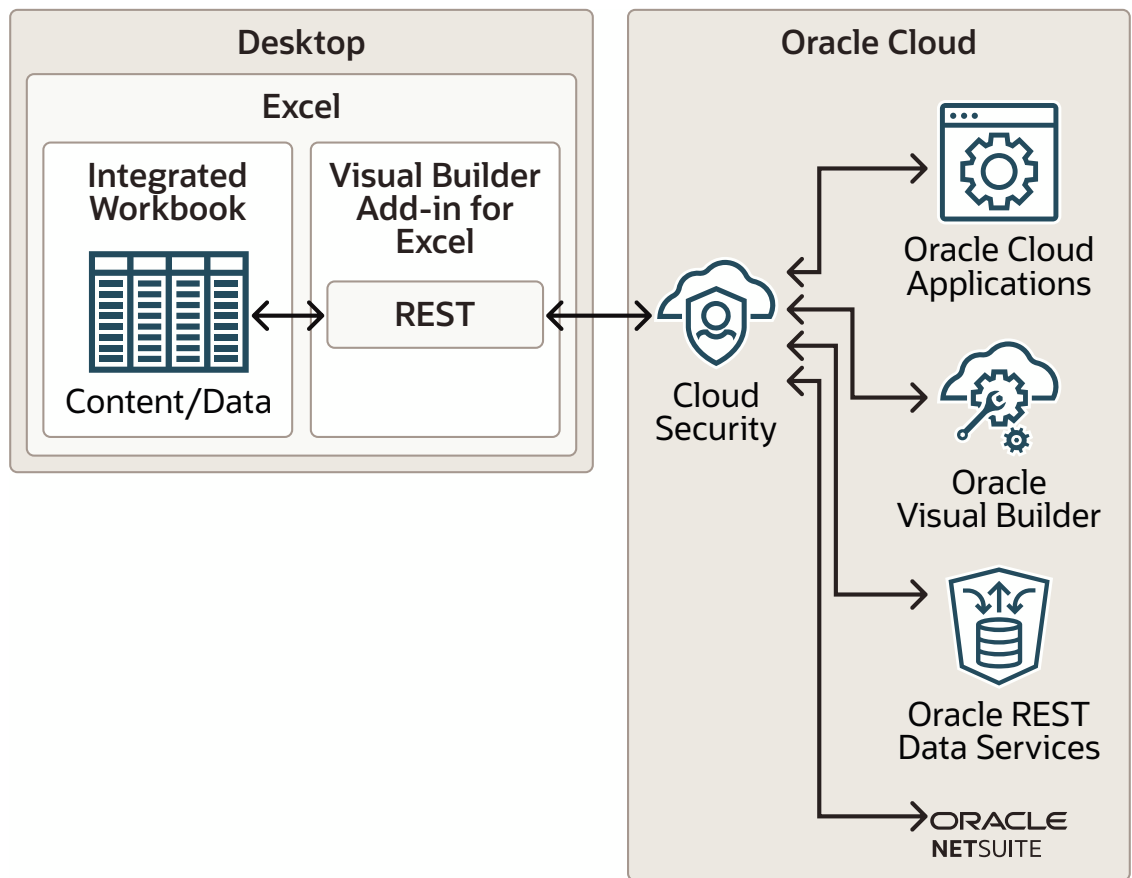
Desktop

Excel

Integrated Workbook

Content/Data

Visual Builder Add-in for Excel

REST

Oracle Cloud

Cloud Security

Oracle Cloud Applications

Oracle Visual Builder

Oracle REST Data Services

ORACLE NETSUITE